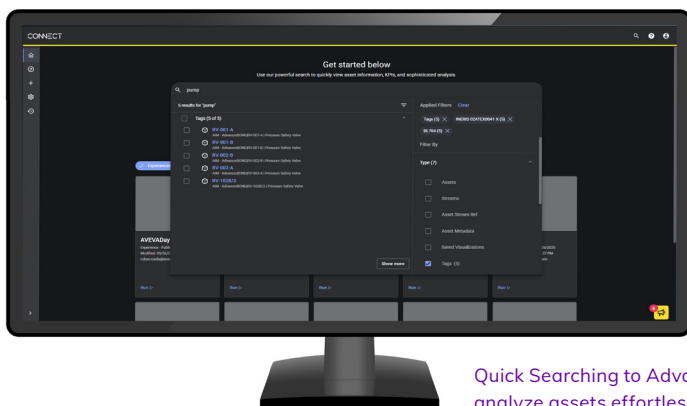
CONNECT

Get started below

Use our powerful search to quickly view asset information, KPIs, and sophisticated analysis.

pump

5 results for "pump"

Tags (5 of 5)

RV-001-A

AIM - Advanced|ONE|RV-001-A | Pressure Safety Valve

RV-001-B

AIM - Advanced|ONE|RV-001-B | Pressure Safety Valve

RV-002-B

AIM - Advanced|ONE|RV-002-B | Pressure Safety Valve

RV-002-A

AIM - Advanced|ONE|RV-002-A | Pressure Safety Valve

RV-1026/2

AIM - Advanced|ONE|RV-1026/2 | Pressure Safety Valve

Show more

Applied Filters Clear

Tags (5)

INERS COATC00041 X (5)

SL764 (5)

Filter By

Type (7)

Assets

Streams

Asset Stream Ref

Asset Metadata

Saved Visualizations

Tags (5)

AVEVADay

Experience

Modified

Run

Run

Run

Run

Run

Quick Searching to Adv

analyze assets effortles